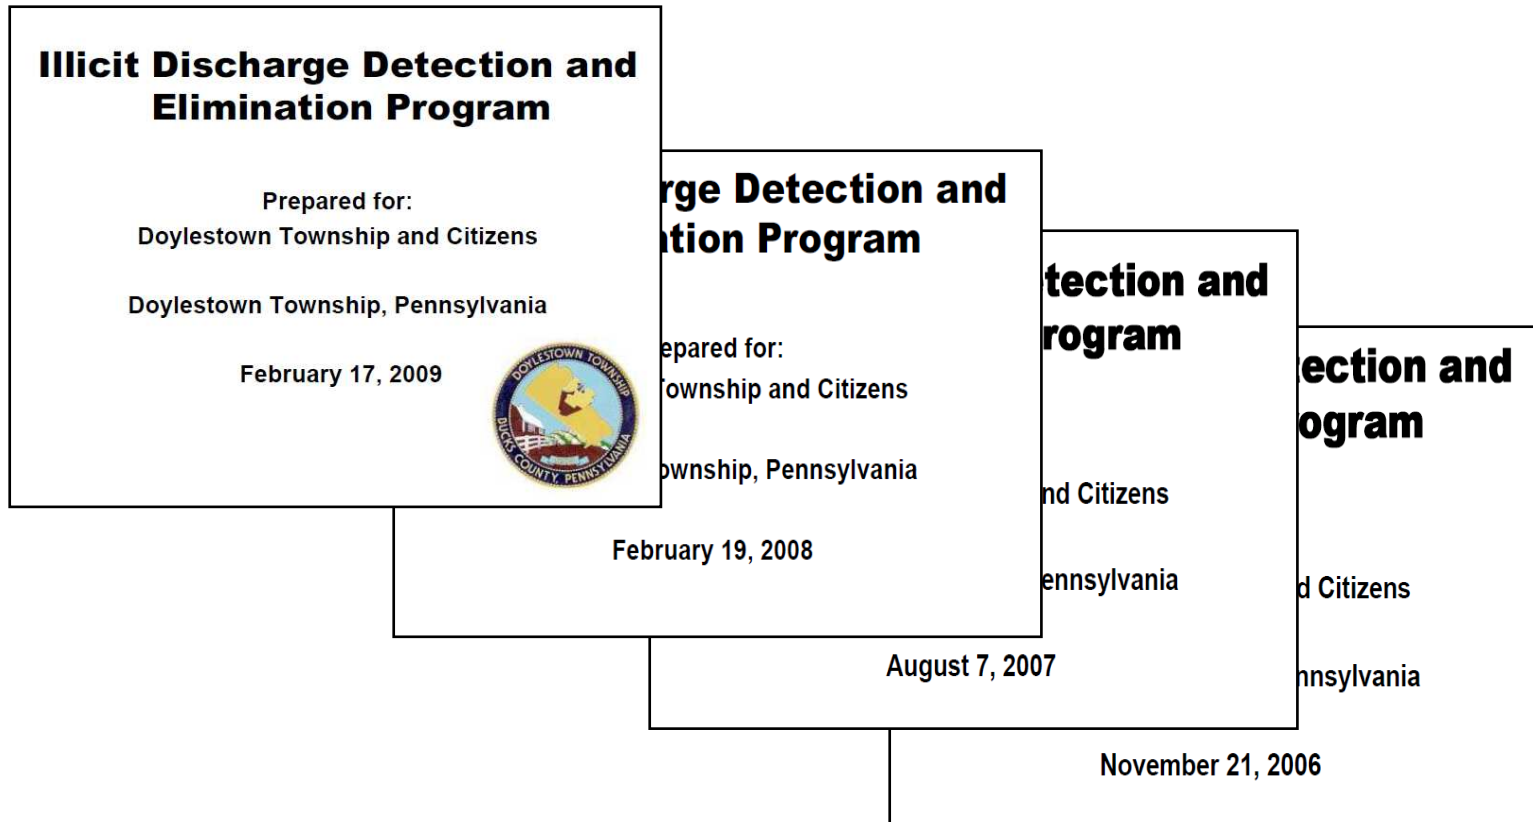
Illicit Discharge Detection and Elimination Program

Prepared for:
Doylestown Township and Citizens

Doylestown Township, Pennsylvania

February 17, 2009

DOYLESTOWN TOWNSHIP
BUCKS COUNTY, PENNSYLVANIA

rge Detection and
tion Program

epared for:
Township and Citizens

wnship, Pennsylvania

February 19, 2008

tection and
rogram

nd Citizens

ennsylvania

August 7, 2007

ection and
ogram

d Citizens

nnsylvania

November 21, 2006